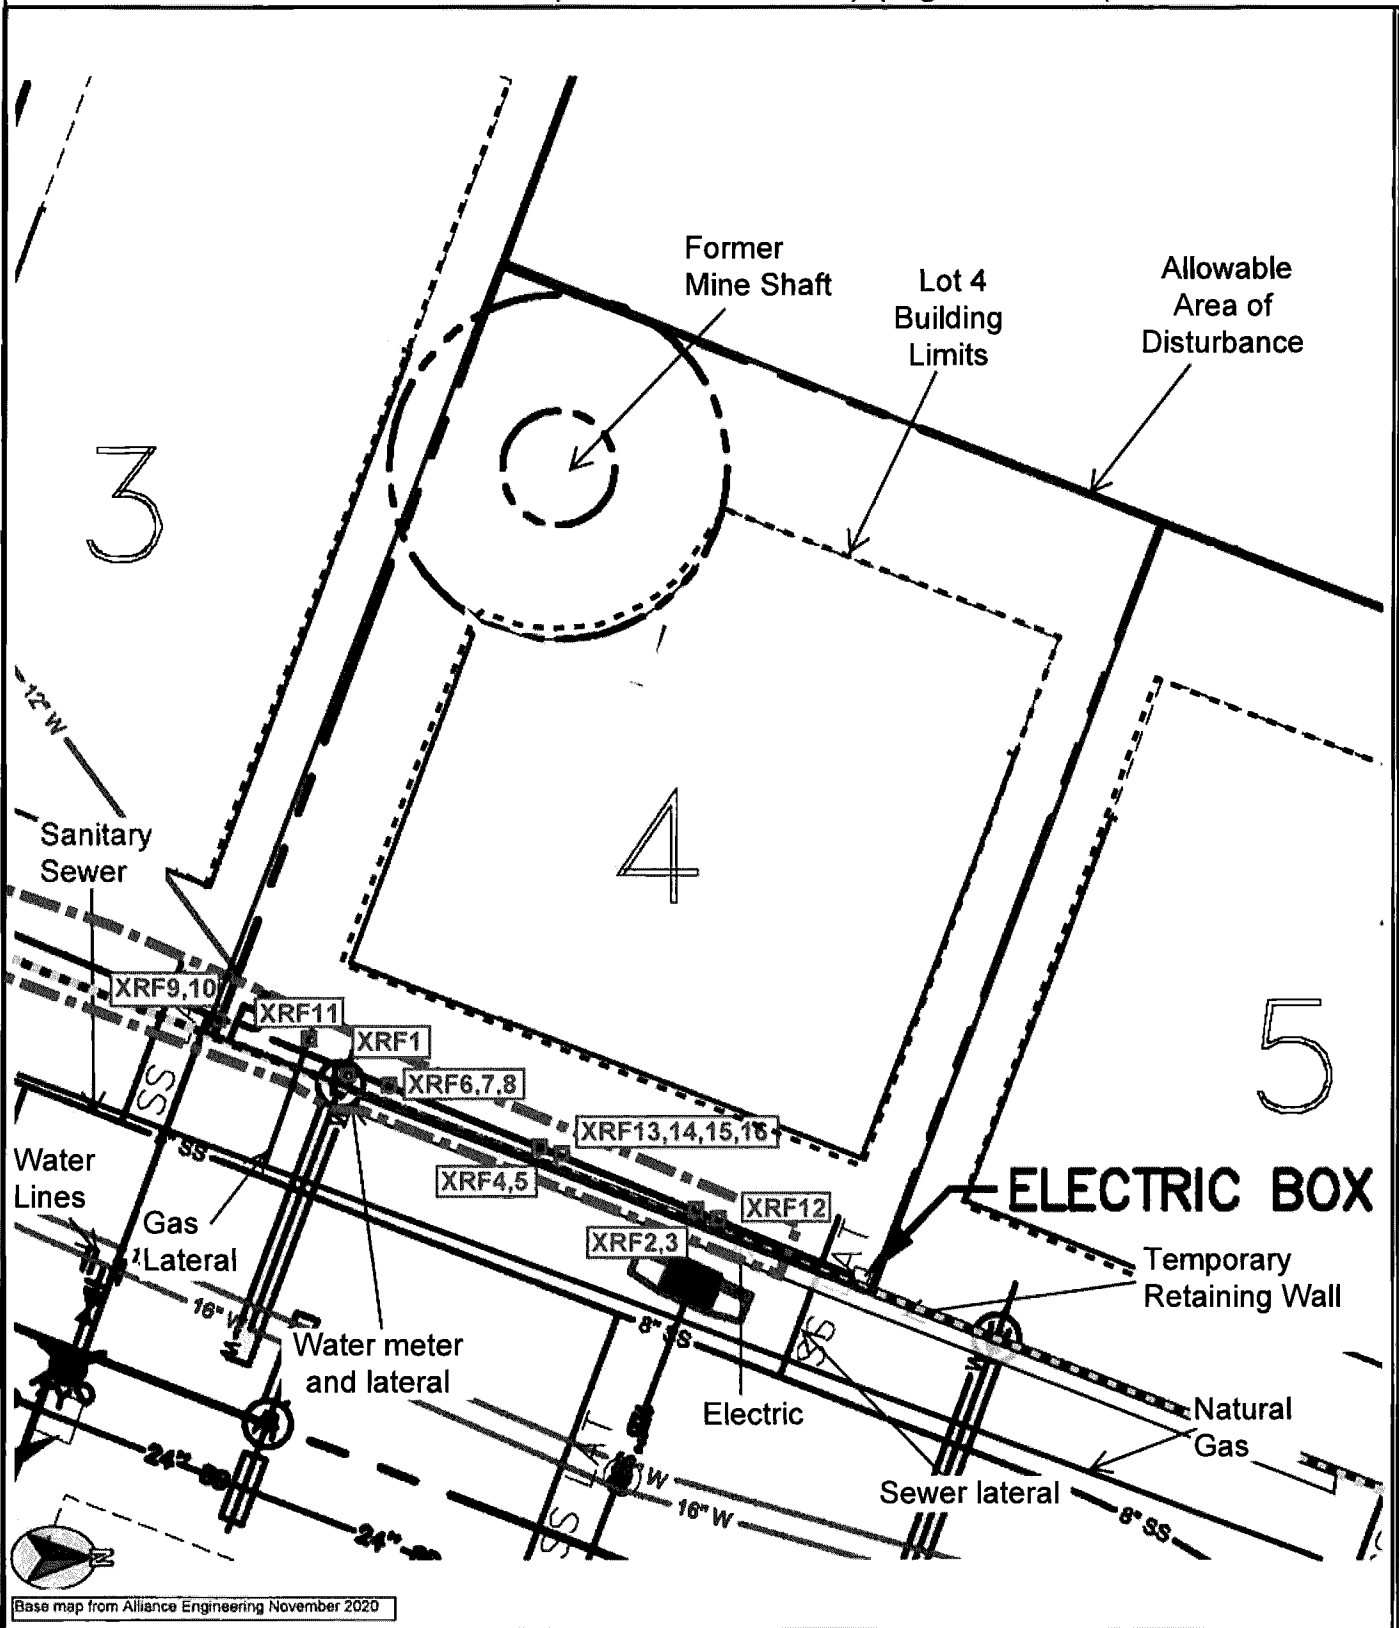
Former Mine Shaft

Lot 4 Building Limits

Allowable Area of Disturbance

3

12" W

Sanitary Sewer

4

5

XRF9,10

XRF11

XRF1

XRF6,7,8

XRF13,14,15,16

XRF4,5

XRF12

XRF2,3

ELECTRIC BOX

SS

SS

Water Lines

Gas Lateral

16" W

Water meter and lateral

8" SS

Electric

Temporary Retaining Wall

Natural Gas

Sewer lateral

24" SD

24" SD

16" W

8" SS

N

Base map from Alliance Engineering November 2020